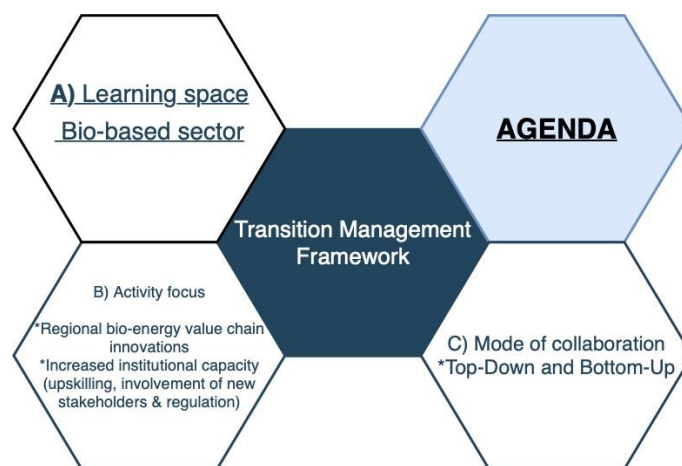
A) Learning space
Bio-based sector

AGENDA

Transition Management Framework

B) Activity focus

*Regional bio-energy value chain innovations
*Increased institutional capacity (upskilling, involvement of new stakeholders & regulation)

C) Mode of collaboration
*Top-Down and Bottom-Up